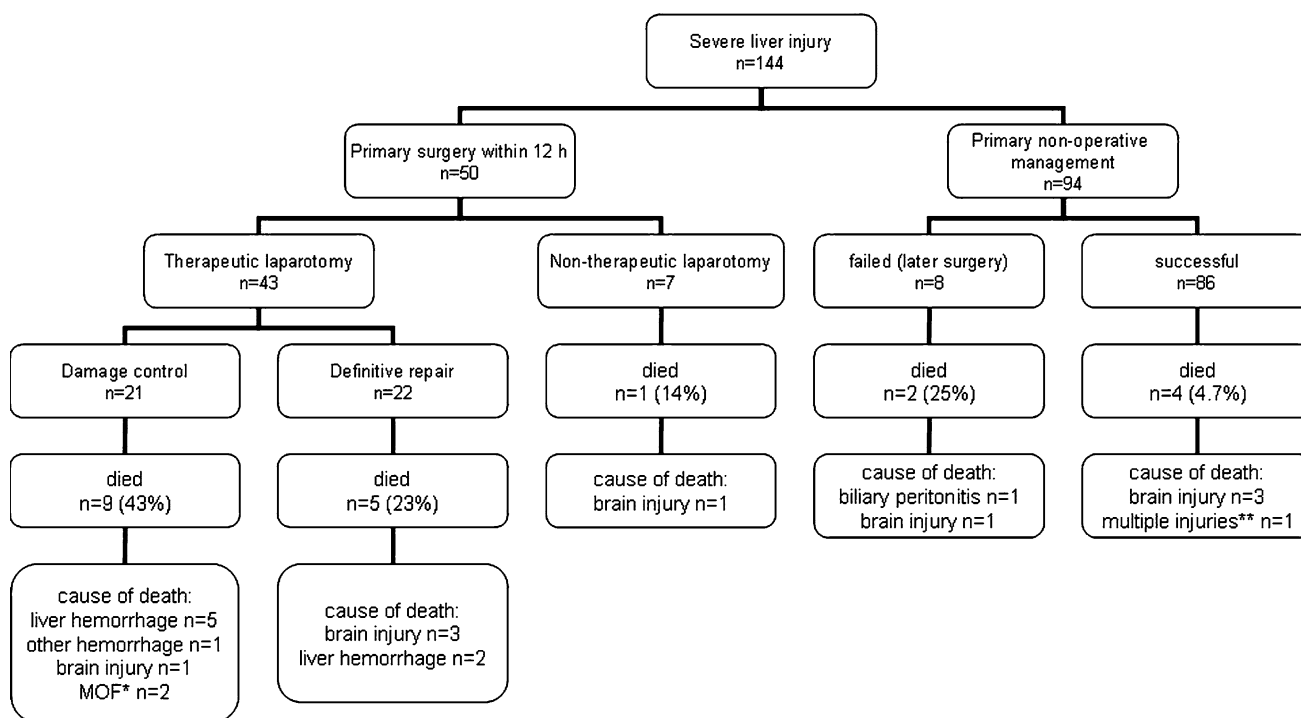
Severe liver injury
n=144

Primary surgery within 12 h
n=50

Primary non-operative management
n=94

Therapeutic laparotomy
n=43

Non-therapeutic laparotomy
n=7

failed (later surgery)
n=8

successful
n=86

Damage control
n=21

Definitive repair
n=22

died
n=1 (14%)

died
n=2 (25%)

died
n=4 (4.7%)

died
n=9 (43%)

died
n=5 (23%)

cause of death:
brain injury n=1

cause of death:
biliary peritonitis n=1
brain injury n=1

cause of death:
brain injury n=3
multiple injuries** n=1

cause of death:
liver hemorrhage n=5
other hemorrhage n=1
brain injury n=1
MOF* n=2

cause of death:
brain injury n=3
liver hemorrhage n=2